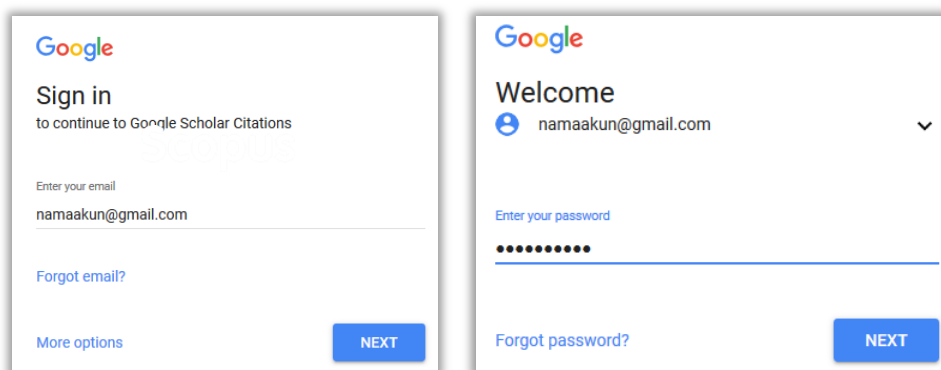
Google

Sign in

to continue to Google Scholar Citations

Enter your email

namaakun@gmail.com

Forgot email?

More options

NEXT

Google

Welcome

namaakun@gmail.com

Enter your password

••••••••••

Forgot password?

NEXT